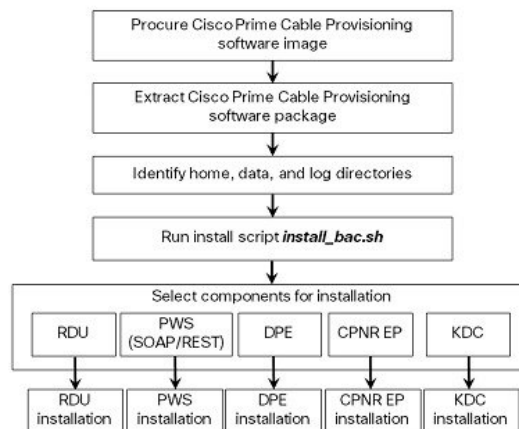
Procure Cisco Prime Cable Provisioning software image

Extract Cisco Prime Cable Provisioning software package

Identify home, data, and log directories

Run install script ***install_bac.sh***

Select components for installation

RDU

PWS (SOAP/REST)

DPE

CPNR EP

KDC

RDU installation

PWS installation

DPE installation

CPNR EP installation

KDC installation